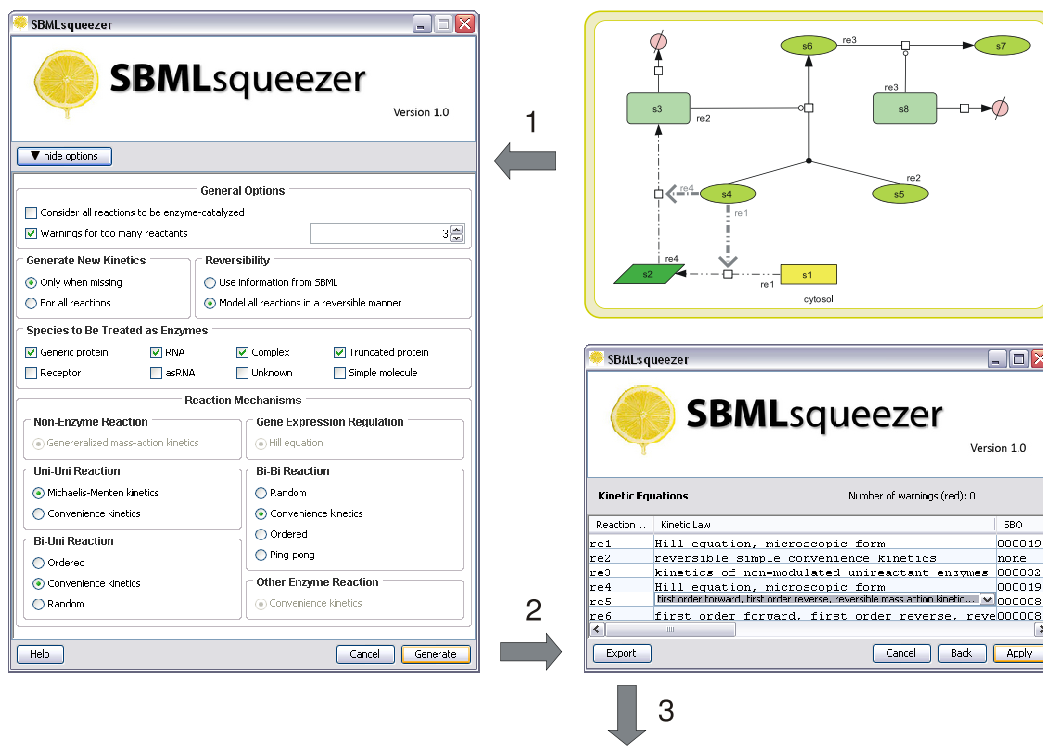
SBMLsqueezer

SBMLsqueezer

Version 1.0

▼ hide options

General Options

Consider all reactions to be enzyme-catalyzed

Warnings for too many reactants 3

Generate New Kinetics

Only when missing

For all reactions

Reversibility

Use information from SBML

Model all reactions in a reversible manner

Species to Be Treated as Enzymes

Generic protein

RNA

Complex

Truncated protein

Receptor

asRNA

Unknown

Simple molecule

Reaction Mechanisms

Non-Enzyme Reaction

Generalized mass-action kinetics

Gene Expression Regulation

Hill equation

Uni-Uni Reaction

Michaelis-Menten kinetics

Convenience kinetics

Bi-Bi Reaction

Random

Convenience kinetics

Ordered

Ping pong

Bi-Uni Reaction

Ordered

Convenience kinetics

Random

Other Enzyme Reaction

Convenience kinetics

Help

Cancel

Generate

1

s6 re3 s7

s3 re2

re3 s8

re4 s4 re1

re2 s5

re4

s2

s1

re1

cytosol

SBMLsqueezer

SBMLsqueezer

Version 1.0

Kinetic Equations

Number of warnings (red): 0

| Reaction ... | Kinetic Law | SBO |
|---|---|---|
| re1 | Hill equation, microscopic form | 000019 |
| re2 | reversible simple convenience kinetics | none |
| re3 | kinetics of non-modulated unireactant enzymes | 000032 |
| re4 | Hill equation, microscopic form | 000019 |
| re5 | first order forward, first order reverse, reversible mass action kinetic... | 00008 |
| re6 | first order forward, first order reverse, reve | 00008 |

Export

Cancel

Back

Apply

2

3